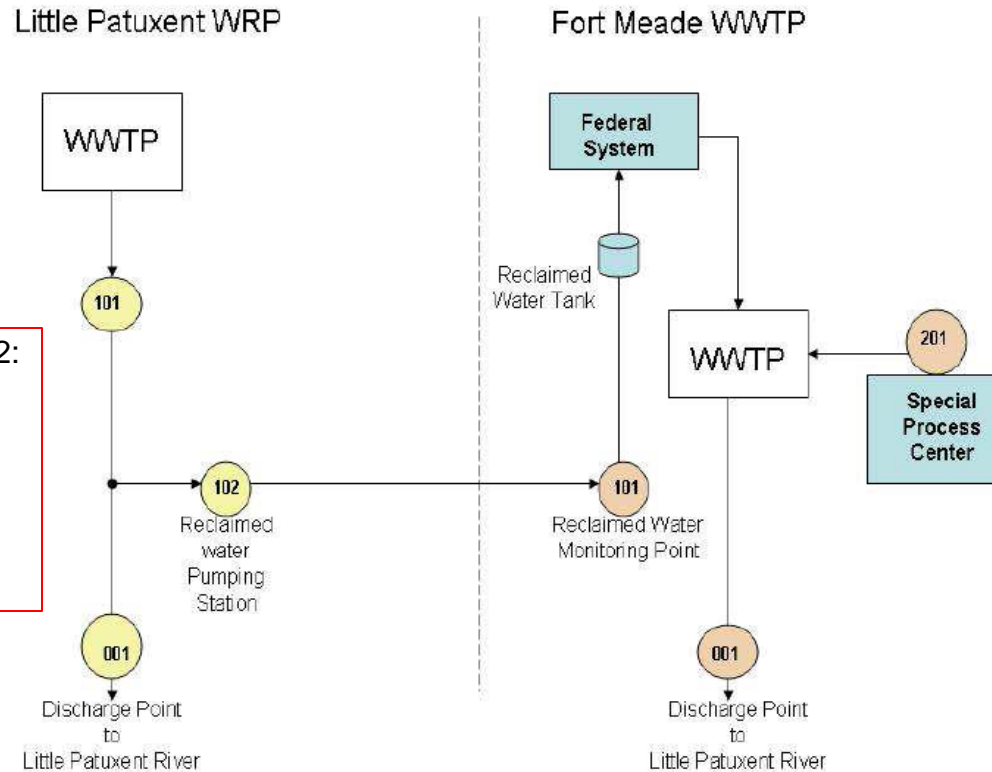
Little Patuxent WRP

Fort Meade WWTP

WWTP

101

2:

102

Reclaimed water Pumping Station

001

Discharge Point to Little Patuxent River

Federal System

Reclaimed Water Tank

WWTP

201

Special Process Center

101

Reclaimed Water Monitoring Point

001

Discharge Point to Little Patuxent River